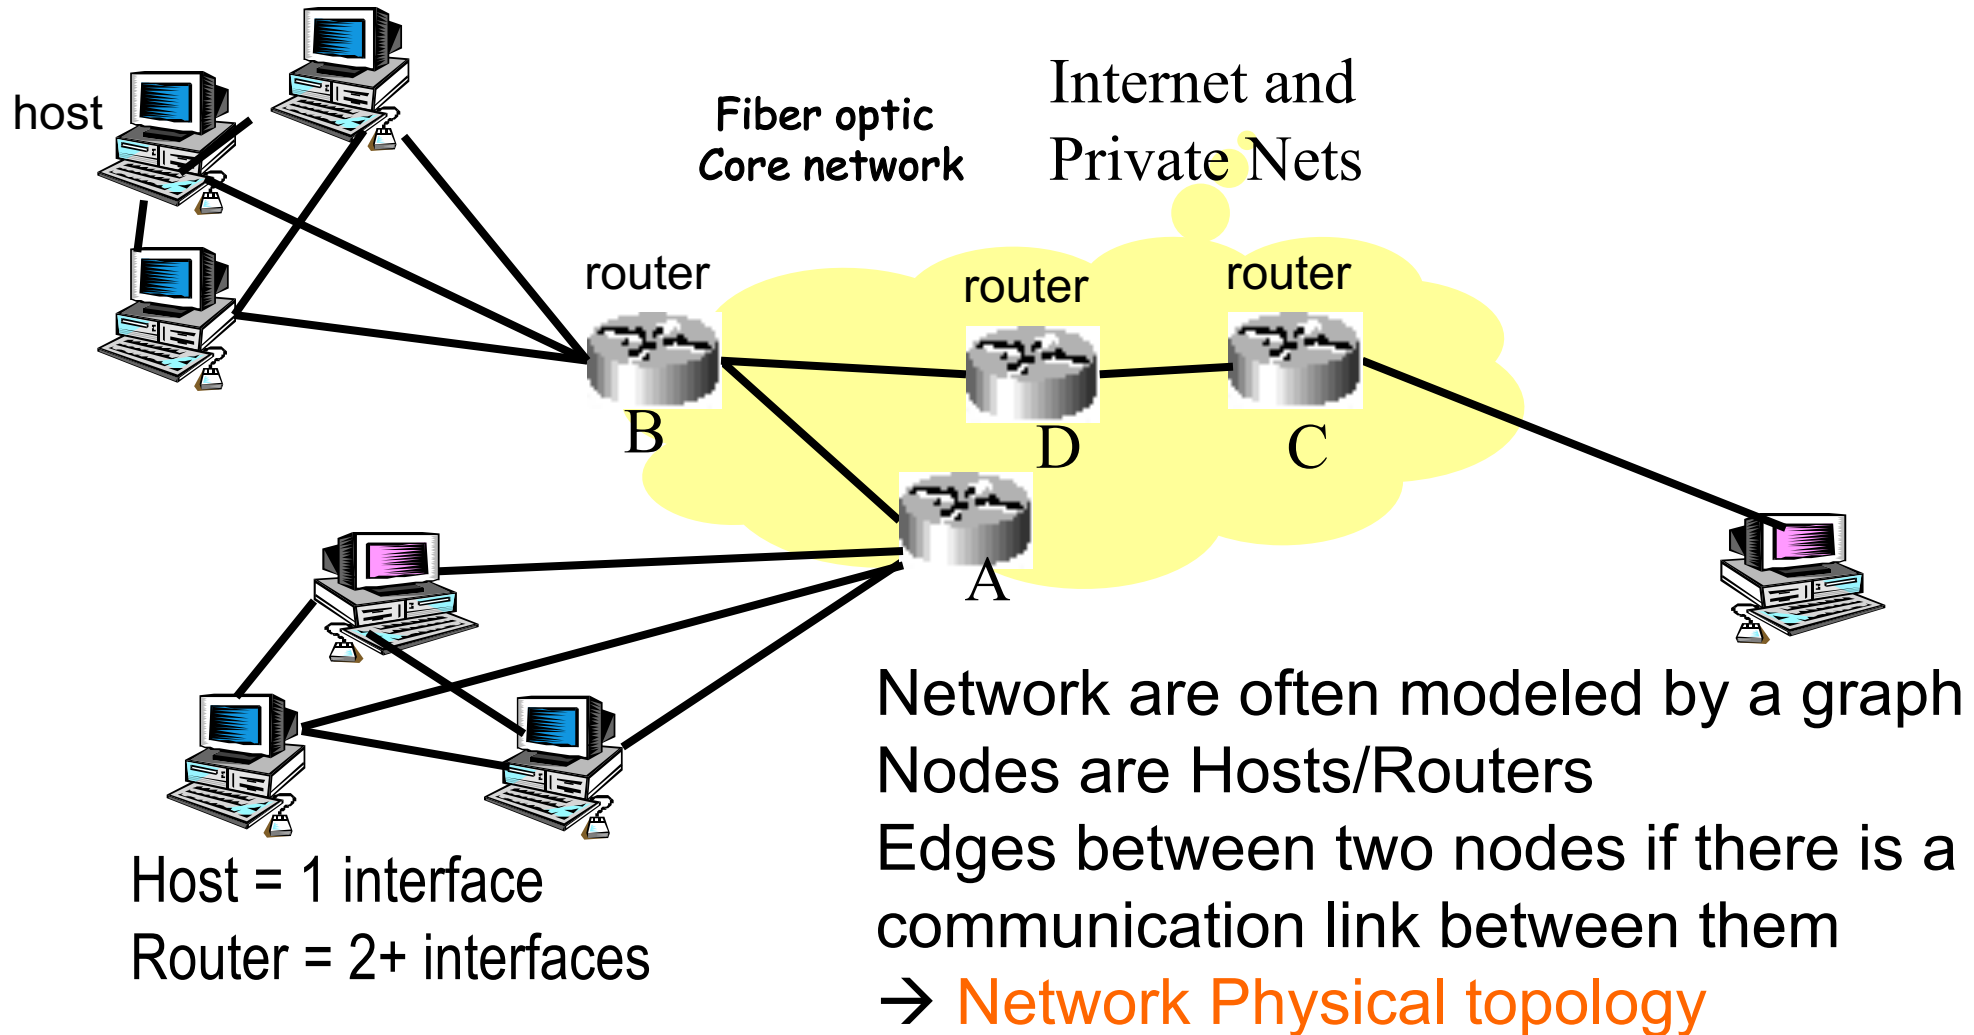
host

Fiber optic
Core network

Internet and
Private Nets

router

router

router

B

D

C

A

Network are often modeled by a graph
Nodes are Hosts/Routers
Edges between two nodes if there is a communication link between them
→ Network Physical topology

Host = 1 interface
Router = 2+ interfaces